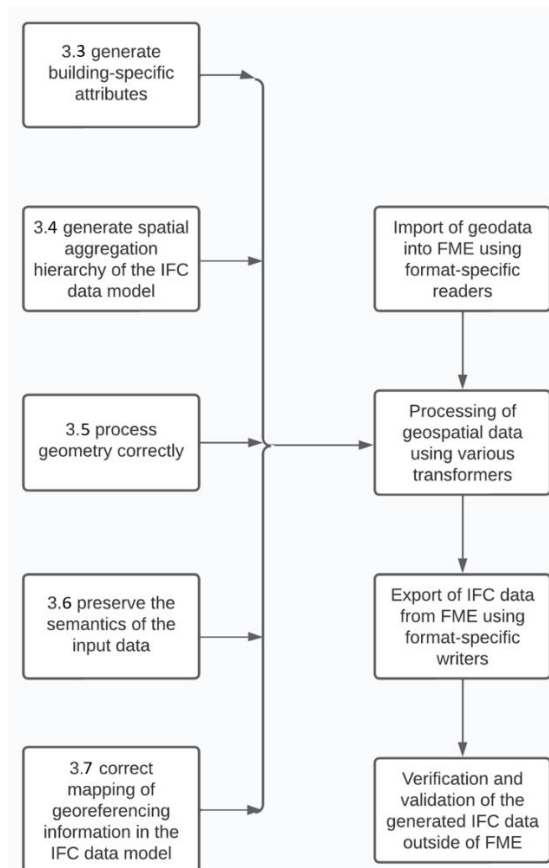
3.3 generate building-specific attributes

3.4 generate spatial aggregation hierarchy of the IFC data model

3.5 process geometry correctly

3.6 preserve the semantics of the input data

3.7 correct mapping of georeferencing information in the IFC data model

Import of geodata into FME using format-specific readers

Processing of geospatial data using various transformers

Export of IFC data from FME using format-specific writers

Verification and validation of the generated IFC data outside of FME